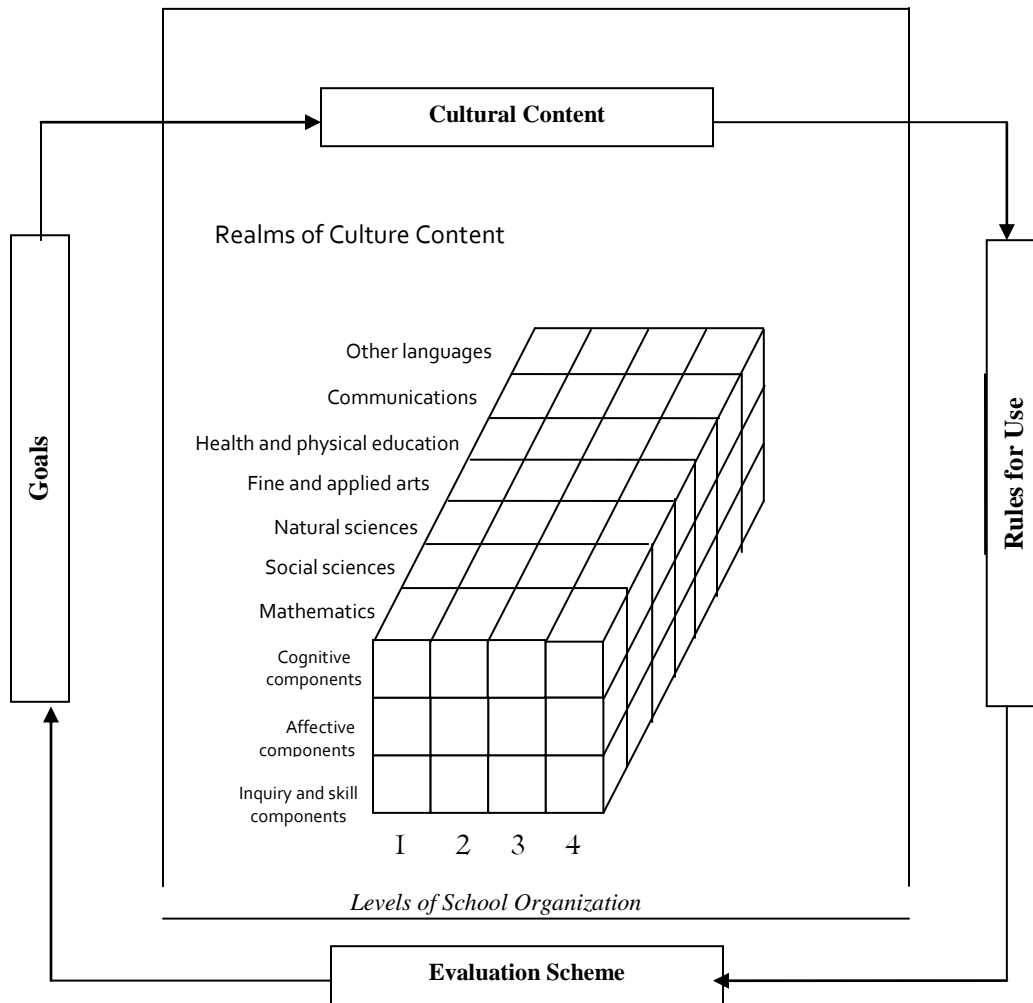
Cultural Content

Goals

Rules for Use

Realms of Culture Content

Other languages

Communications

Health and physical education

Fine and applied arts

Natural sciences

Social sciences

Mathematics

Cognitive components

Affective components

Inquiry and skill components

1 2 3 4

Levels of School Organization

Evaluation Scheme